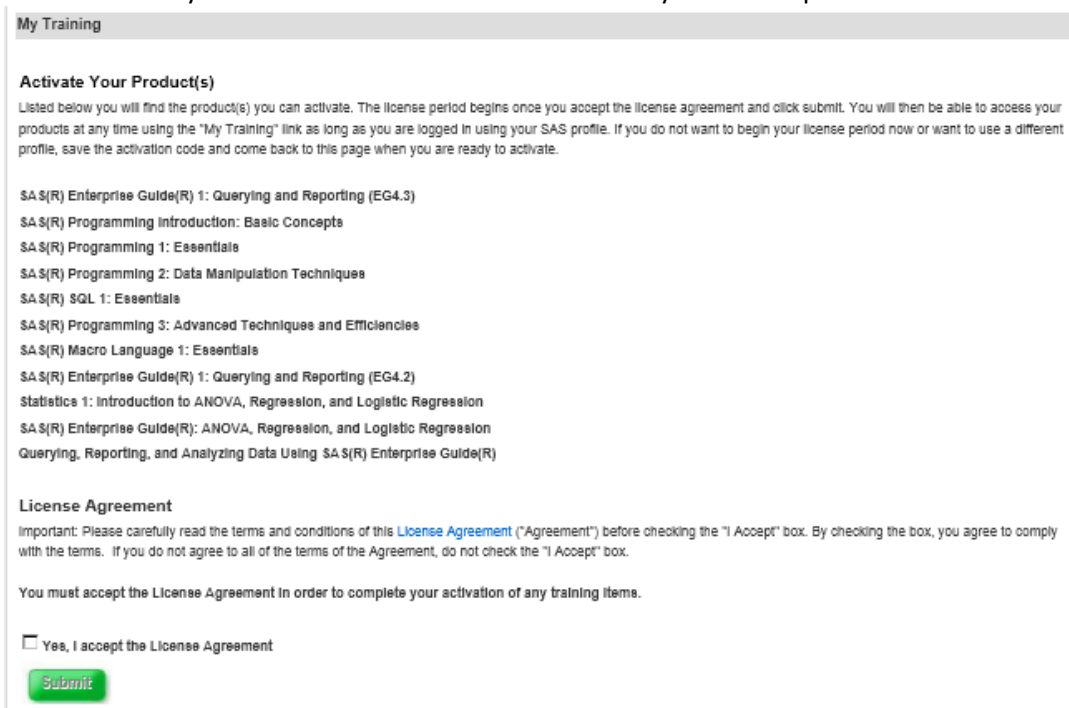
My Training

Activate Your Product(s)

Listed below you will find the product(s) you can activate. The license period begins once you accept the license agreement and click submit. You will then be able to access your products at any time using the "My Training" link as long as you are logged in using your SAS profile. If you do not want to begin your license period now or want to use a different profile, save the activation code and come back to this page when you are ready to activate.

SAS(R) Enterprise Guide(R) 1: Querying and Reporting (EG4.3)
SAS(R) Programming Introduction: Basic Concepts
SAS(R) Programming 1: Essentials
SAS(R) Programming 2: Data Manipulation Techniques
SAS(R) SQL 1: Essentials
SAS(R) Programming 3: Advanced Techniques and Efficiencies
SAS(R) Macro Language 1: Essentials
SAS(R) Enterprise Guide(R) 1: Querying and Reporting (EG4.2)
Statistics 1: Introduction to ANOVA, Regression, and Logistic Regression
SAS(R) Enterprise Guide(R): ANOVA, Regression, and Logistic Regression
Querying, Reporting, and Analyzing Data Using SAS(R) Enterprise Guide(R)

License Agreement

Important: Please carefully read the terms and conditions of this License Agreement ("Agreement") before checking the "I Accept" box. By checking the box, you agree to comply with the terms. If you do not agree to all of the terms of the Agreement, do not check the "I Accept" box.

You must accept the License Agreement in order to complete your activation of any training items.

Yes, I accept the License Agreement

Submit